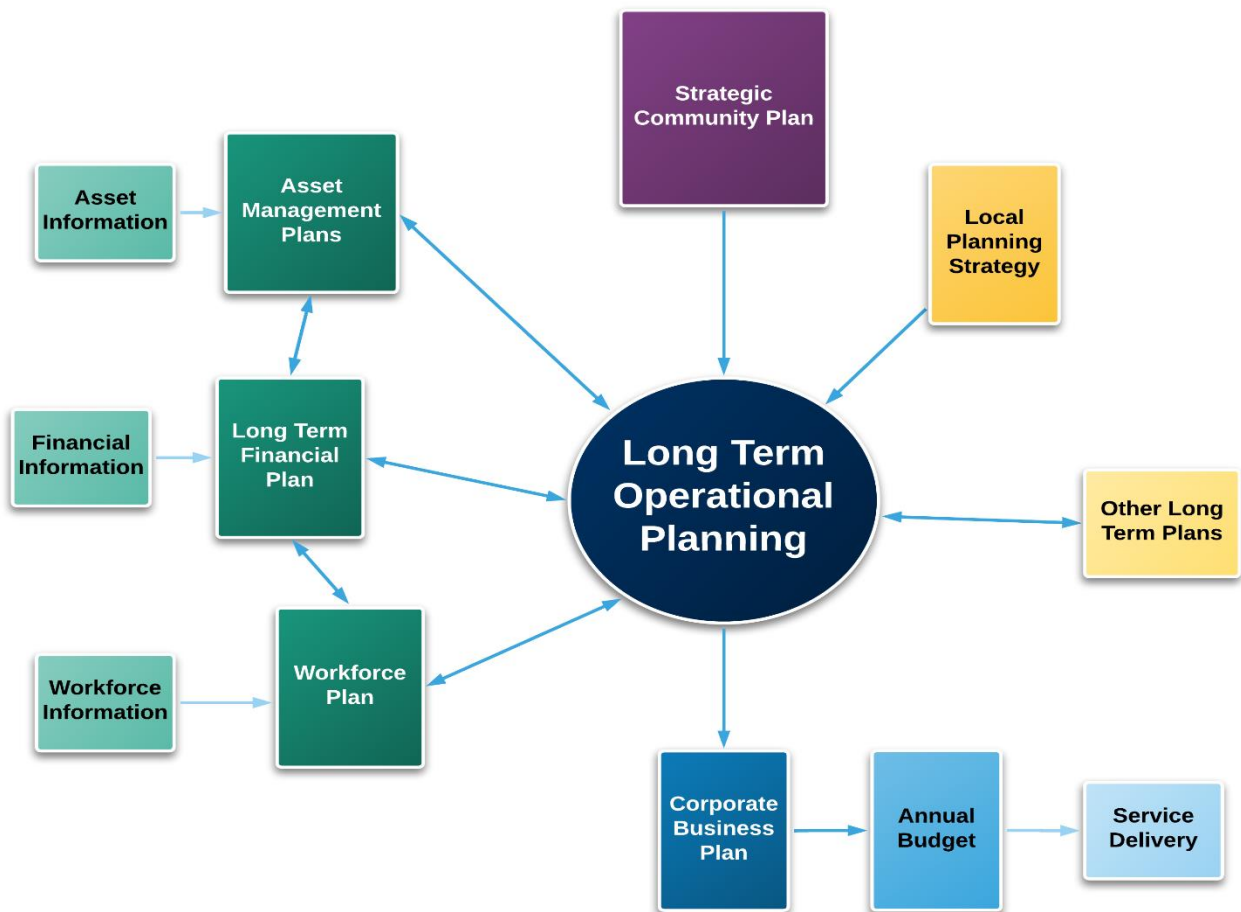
Strategic Community Plan

Asset Information

Asset Management Plans

Local Planning Strategy

Financial Information

Long Term Financial Plan

Long Term Operational Planning

Other Long Term Plans

Workforce Information

Workforce Plan

Corporate Business Plan

Annual Budget

Service Delivery